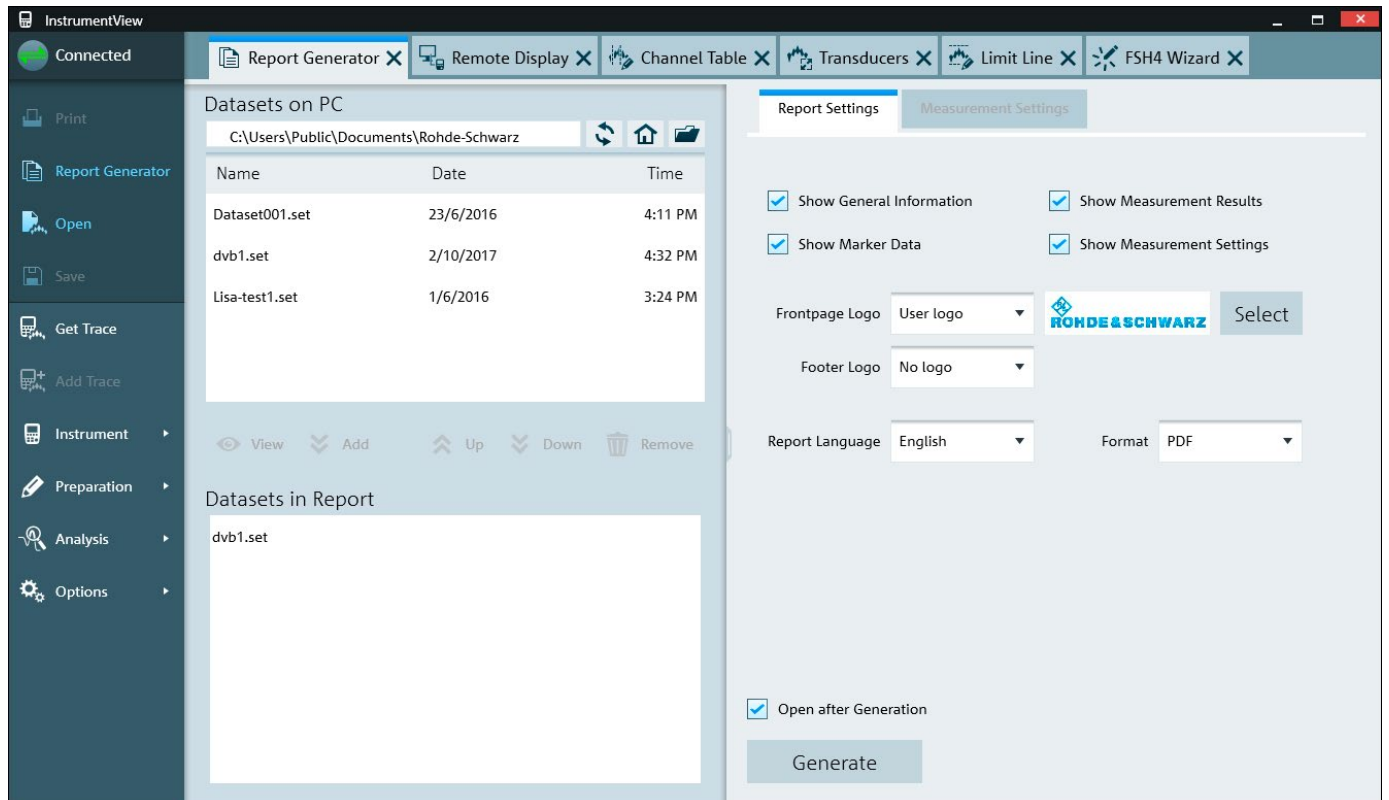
InstrumentView

Connected

Print

Report Generator

Open

Save

Get Trace

Add Trace

Instrument

Preparation

Analysis

Options

Report Generator ✕ Remote Display ✕ Channel Table ✕ Transducers ✕ Limit Line ✕ FSH4 Wizard ✕

Datasets on PC

C:\Users\Public\Documents\Rohde-Schwarz

| Name | Date | Time |
|---|---|---|
| Dataset001.set | 23/6/2016 | 4:11 PM |
| dvb1.set | 2/10/2017 | 4:32 PM |
| Lisa-test1.set | 1/6/2016 | 3:24 PM |

View Add Up Down Remove

Datasets in Report

dvb1.set

Report Settings

Measurement Settings

Show General Information

Show Measurement Results

Show Marker Data

Show Measurement Settings

Frontpage Logo User logo

ROHDE&SCHWARZ

Select

Footer Logo No logo

Report Language English

Format PDF

Open after Generation

Generate